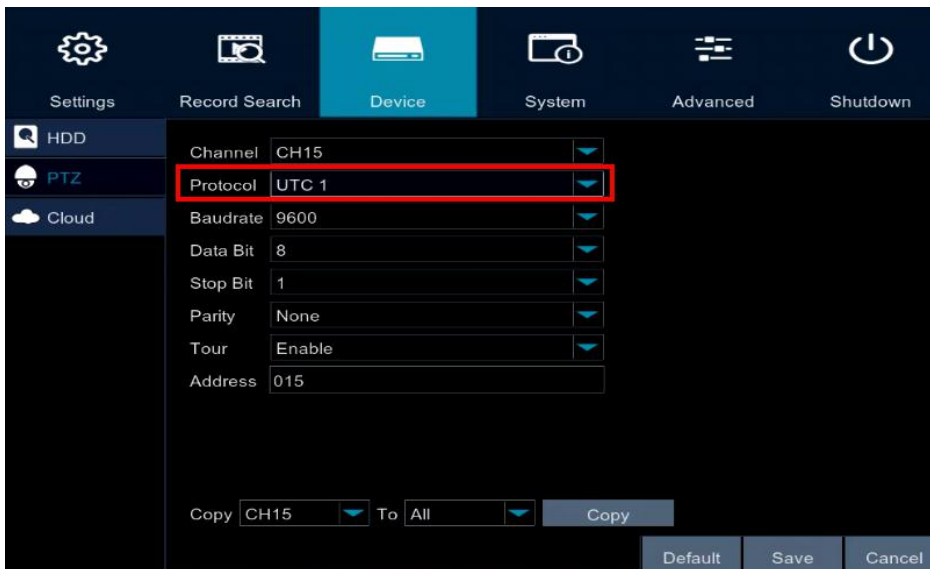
Settings
Record Search
Device
System
Advanced
Shutdown

HDD
PTZ
Cloud

Channel CH15
Protocol UTC 1
Baudrate 9600
Data Bit 8
Stop Bit 1
Parity None
Tour Enable
Address 015

Copy CH15 To All Copy

Default Save Cancel